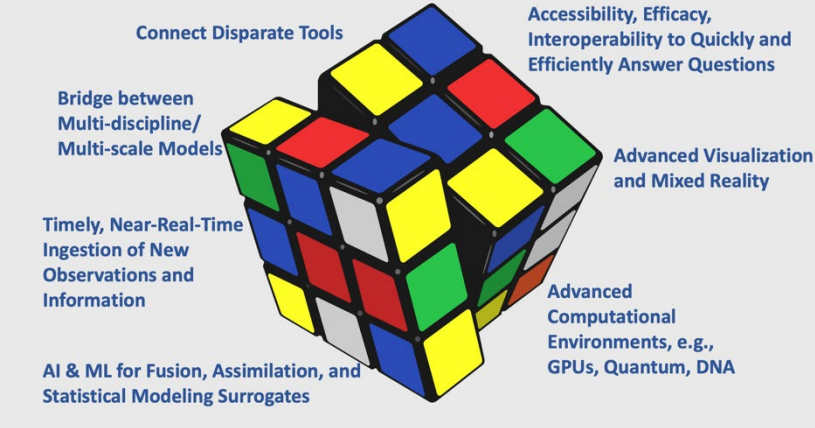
Connect Disparate Tools

Accessibility, Efficacy, Interoperability to Quickly and Efficiently Answer Questions

Bridge between Multi-discipline/ Multi-scale Models

Advanced Visualization and Mixed Reality

Timely, Near-Real-Time Ingestion of New Observations and Information

Advanced Computational Environments, e.g., GPUs, Quantum, DNA

AI & ML for Fusion, Assimilation, and Statistical Modeling Surrogates